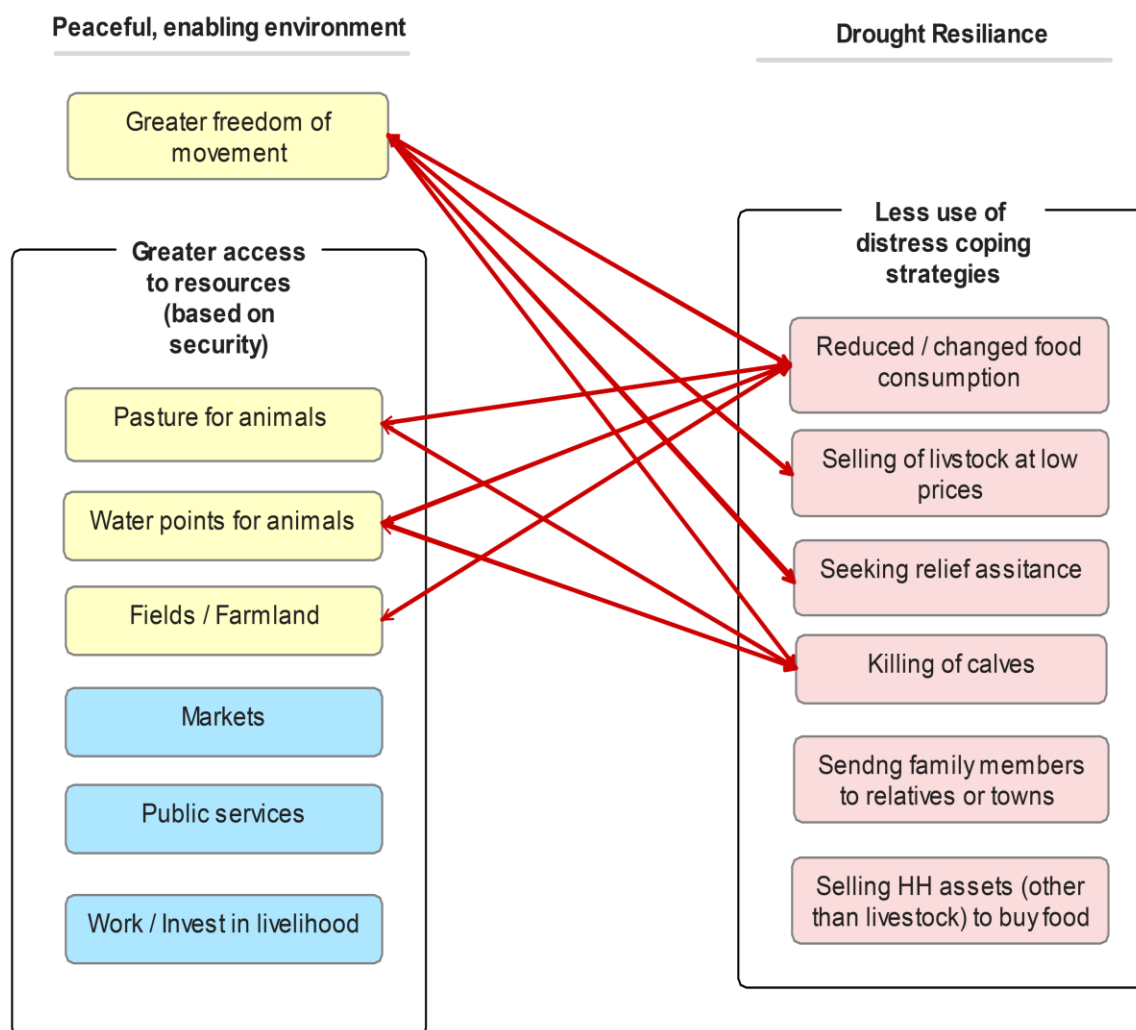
Peaceful, enabling environment

Drought Resiliance

Greater freedom of movement

Greater access to resources (based on security)

Pasture for animals

Water points for animals

Fields / Farmland

Markets

Public services

Work / Invest in livelihood

Less use of distress coping strategies

Reduced / changed food consumption

Selling of livstock at low prices

Seeking relief assitance

Killing of calves

Sendng family members to relatives or towns

Selling HH assets (other than livestock) to buy food